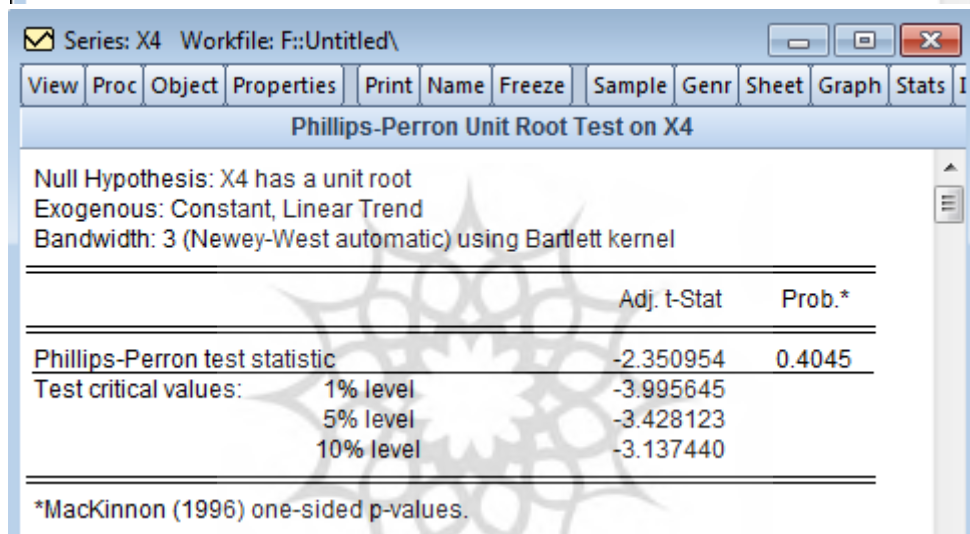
Series: X4 Workfile: F::Untitled\

View | Proc | Object | Properties | Print | Name | Freeze | Sample | Genr | Sheet | Graph | Stats | I

Phillips-Perron Unit Root Test on X4

Null Hypothesis: X4 has a unit root
Exogenous: Constant, Linear Trend
Bandwidth: 3 (Newey-West automatic) using Bartlett kernel

| | | Adj. t-Stat | Prob.* |
|---|---|---|---|
| Phillips-Perron test statistic | | -2.350954 | 0.4045 |
| Test critical values: | 1% level | -3.995645 | |
| | 5% level | -3.428123 | |
| | 10% level | -3.137440 | |

*MacKinnon (1996) one-sided p-values.